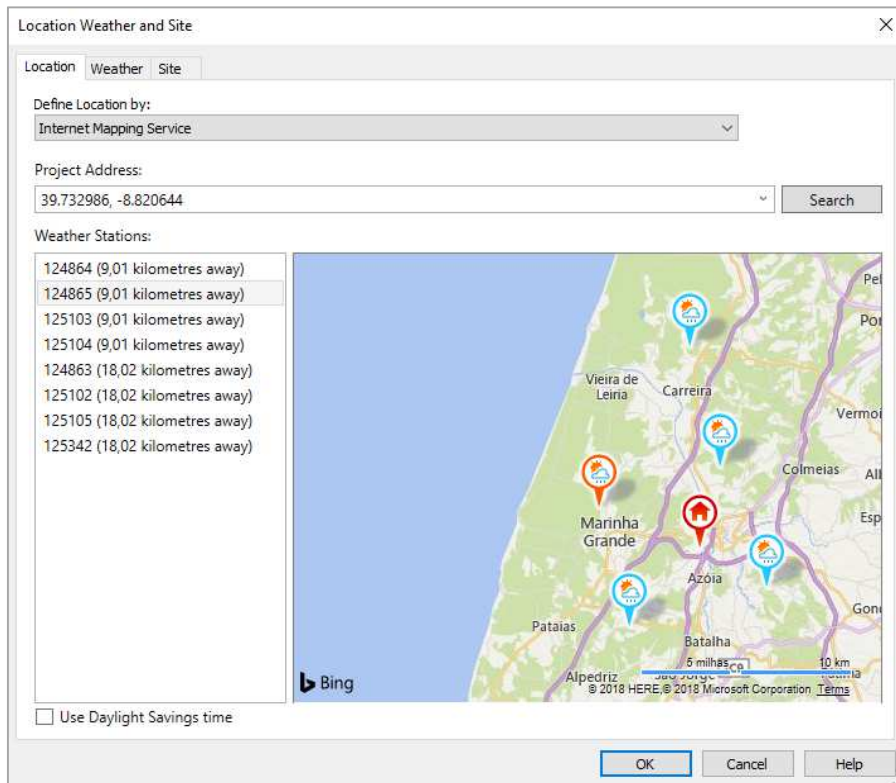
Location Weather and Site

Location Weather Site

Define Location by:

Internet Mapping Service

Project Address:

39.732986, -8.820644

Search

Weather Stations:

124864 (9,01 kilometres away)
124865 (9,01 kilometres away)
125103 (9,01 kilometres away)
125104 (9,01 kilometres away)
124863 (18,02 kilometres away)
125102 (18,02 kilometres away)
125105 (18,02 kilometres away)
125342 (18,02 kilometres away)

Pe
Po
Vieira de Leiria
Carreira
Vermoi
Colmeias
Al
Esp
Marinha Grande
Azóia
Gon
Pataias
Batalha
Alpedriz
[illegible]
5 milhas
10 km
Bing
© 2018 HERE,© 2018 Microsoft Corporation Terms

Use Daylight Savings time

OK Cancel Help